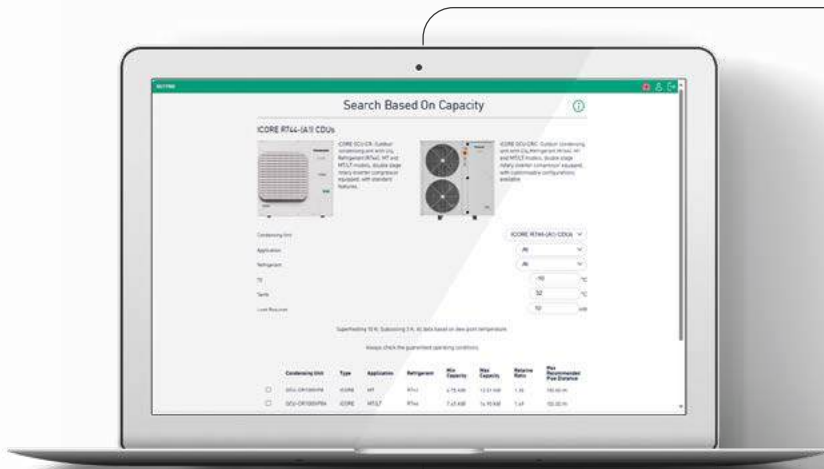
Search Based On Capacity

ICORE R744-(A1) CDUs

ICORE GCU-CR: Outdoor condensing unit with CO₂ Refrigerant (R744), MT and MT/LT models, double stage rotary inverter compressor equipped, with standard features.

ICORE GCU-CRC: Outdoor condensing unit with CO₂ Refrigerant (R744), MT and MT/LT models, double stage rotary inverter compressor equipped, with customizable configurations available.

Condensing Unit
ICORE R744-(A1) CDUs

Application
All

Refrigerant
All

TO
-10
°C

Tamb
32
°C

Load Required
10
kW

Superheating 10 K; Subcooling 3 K; All data based on dew point temperature.

Always check the guaranteed operating conditions.

| | Condensing Unit | Type | Application | Refrigerant | Min Capacity | Max Capacity | Rotation Ratio | Max Recommended Pipe Distance |
|---|---|---|---|---|---|---|---|---|
| ☐ | GCU-CR1000VPA | ICORE | MT | R744 | 4.75 kW | 12.51 kW | 1.45 | 100.00 m |
| ☐ | GCU-CR1000VPA | ICORE | MT/LT | R744 | 7.45 kW | 14.90 kW | 1.49 | 100.00 m |